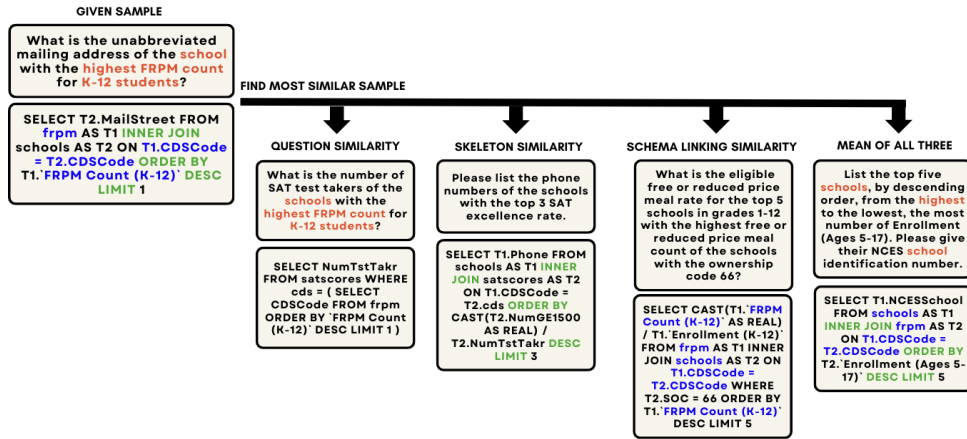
GIVEN SAMPLE

What is the unabbreviated mailing address of the school with the highest FRPM count for K-12 students?

SELECT T2.MailStreet FROM frpm AS T1 INNER JOIN schools AS T2 ON T1.CDSCode = T2.CDSCode ORDER BY T1.`FRPM Count (K-12)` DESC LIMIT 1

FIND MOST SIMILAR SAMPLE

QUESTION SIMILARITY

What is the number of SAT test takers of the schools with the highest FRPM count for K-12 students?

SELECT NumTstTakr FROM satscores WHERE cds = ( SELECT CDSCode FROM frpm ORDER BY `FRPM Count (K-12)` DESC LIMIT 1 )

SKELETON SIMILARITY

Please list the phone numbers of the schools with the top 3 SAT excellence rate.

SELECT T1.Phone FROM schools AS T1 INNER JOIN satscores AS T2 ON T1.CDSCode = T2.cds ORDER BY CAST(T2.NumGE1500 AS REAL) / T2.NumTstTakr DESC LIMIT 3

SCHEMA LINKING SIMILARITY

What is the eligible free or reduced price meal rate for the top 5 schools in grades 1-12 with the highest free or reduced price meal count of the schools with the ownership code 66?

SELECT CAST(T1.`FRPM Count (K-12)` AS REAL) / T1.`Enrollment (K-12)` FROM frpm AS T1 INNER JOIN schools AS T2 ON T1.CDSCode = T2.CDSCode WHERE T2.SOC = 66 ORDER BY T1.`FRPM Count (K-12)` DESC LIMIT 5

MEAN OF ALL THREE

List the top five schools, by descending order, from the highest to the lowest, the most number of Enrollment (Ages 5-17). Please give their NCES school identification number.

SELECT T1.NCESSchool FROM schools AS T1 INNER JOIN frpm AS T2 ON T1.CDSCode = T2.CDSCode ORDER BY T2.`Enrollment (Ages 5-17)` DESC LIMIT 5